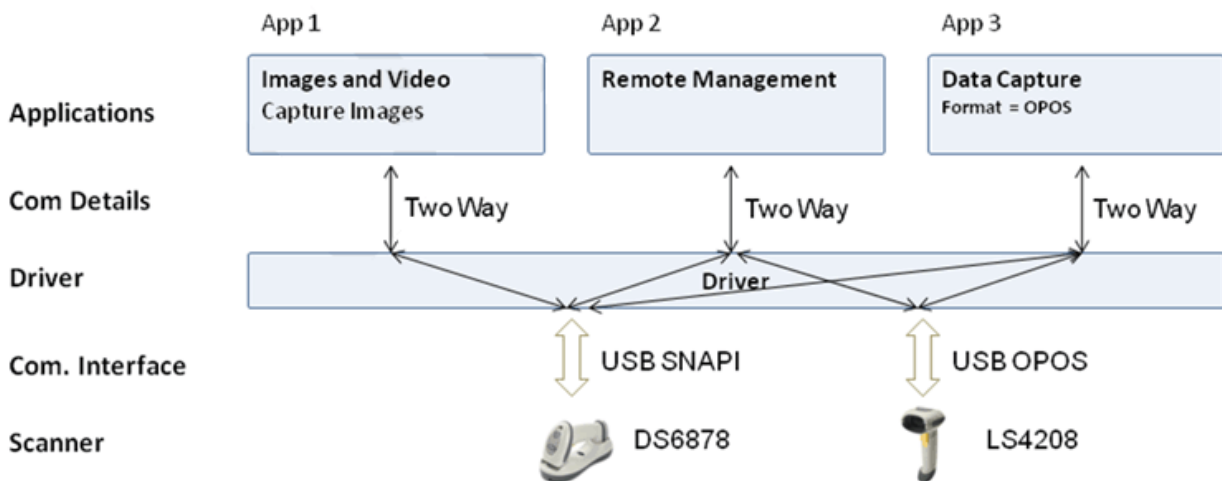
App 1

App 2

App 3

Applications

Images and Video
Capture Images

Remote Management

Data Capture
Format = OPOS

Com Details

Two Way

Two Way

Two Way

Driver

Driver

Com. Interface

USB SNAPI

USB OPOS

Scanner

DS6878

LS4208